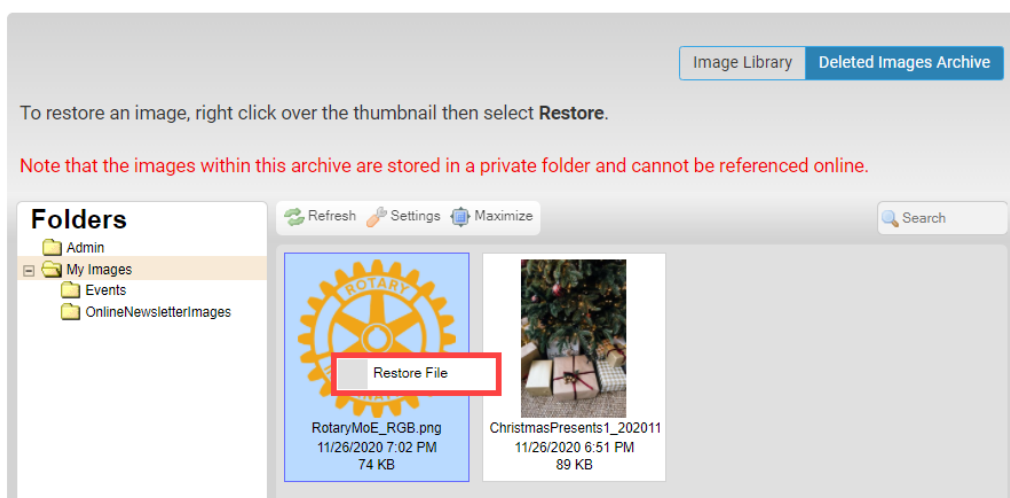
Image Library Deleted Images Archive

To restore an image, right click over the thumbnail then select **Restore**.

Note that the images within this archive are stored in a private folder and cannot be referenced online.

Folders
Admin
My Images
Events
OnlineNewsletterImages

Refresh Settings Maximize

Search

ROTARY

Restore File

RotaryMoE_RGB.png
11/26/2020 7:02 PM
74 KB

ChristmasPresents1_202011
11/26/2020 6:51 PM
89 KB